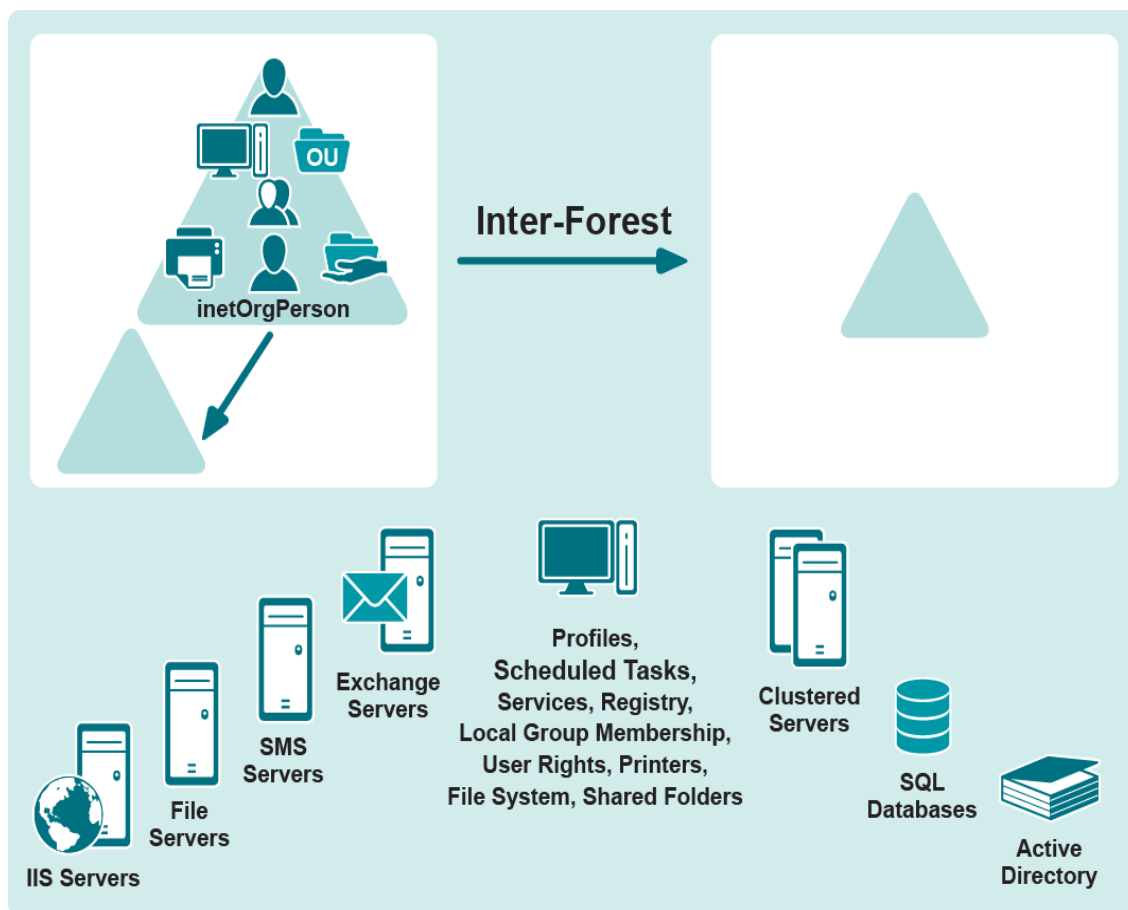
OU

inetOrgPerson

Inter-Forest

Exchange Servers

Profiles, Scheduled Tasks, Services, Registry, Local Group Membership, User Rights, Printers, File System, Shared Folders

Clustered Servers

SMS Servers

File Servers

IIS Servers

SQL Databases

Active Directory